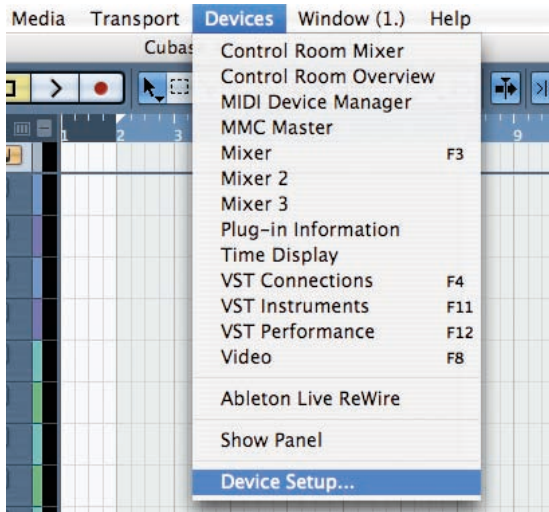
Media Transport Devices Window (1.) Help

Cubas

1 2 3 9

Control Room Mixer
Control Room Overview
MIDI Device Manager
MMC Master
Mixer F3
Mixer 2
Mixer 3
Plug-in Information
Time Display
VST Connections F4
VST Instruments F11
VST Performance F12
Video F8

Ableton Live ReWire

Show Panel

Device Setup...